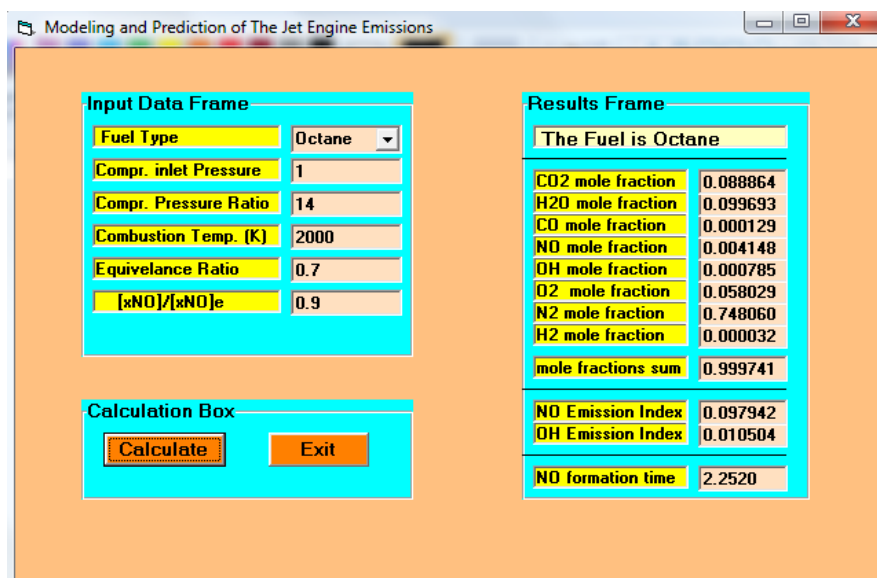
Modeling and Prediction of The Jet Engine Emissions

Input Data Frame

| | |
|---|---|
| Fuel Type | Octane |
| Compr. inlet Pressure | 1 |
| Compr. Pressure Ratio | 14 |
| Combustion Temp. (K) | 2000 |
| Equivelance Ratio | 0.7 |
| [xNO]/[xNO]e | 0.9 |

Calculation Box

Calculate

Exit

Results Frame

The Fuel is Octane

| | |
|---|---|
| CO2 mole fraction | 0.088864 |
| H2O mole fraction | 0.099693 |
| CO mole fraction | 0.000129 |
| NO mole fraction | 0.004148 |
| OH mole fraction | 0.000785 |
| O2 mole fraction | 0.058029 |
| N2 mole fraction | 0.748060 |
| H2 mole fraction | 0.000032 |
| mole fractions sum | 0.999741 |
| NO Emission Index | 0.097942 |
| OH Emission Index | 0.010504 |
| NO formation time | 2.2520 |